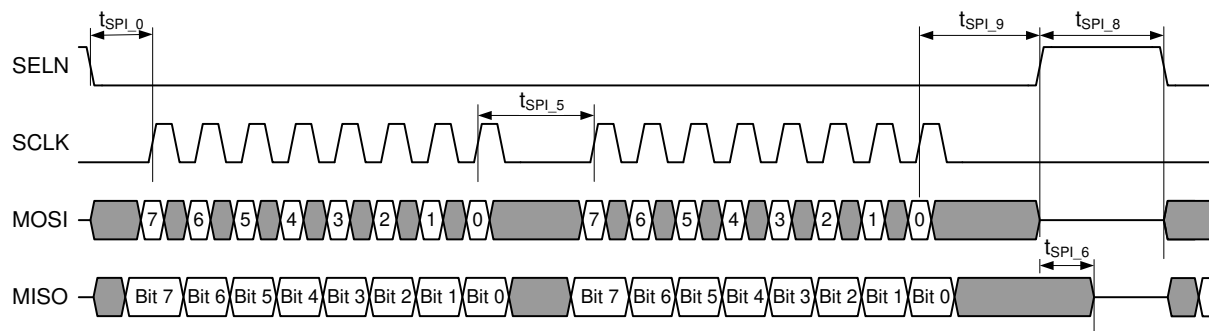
$t_{SPI\_0}$

$t_{SPI\_9}$

$t_{SPI\_8}$

SELN

$t_{SPI\_5}$

SCLK

MOSI

7 6 5 4 3 2 1 0 7 6 5 4 3 2 1 0

$t_{SPI\_6}$

MISO

Bit 7 Bit 6 Bit 5 Bit 4 Bit 3 Bit 2 Bit 1 Bit 0 Bit 7 Bit 6 Bit 5 Bit 4 Bit 3 Bit 2 Bit 1 Bit 0